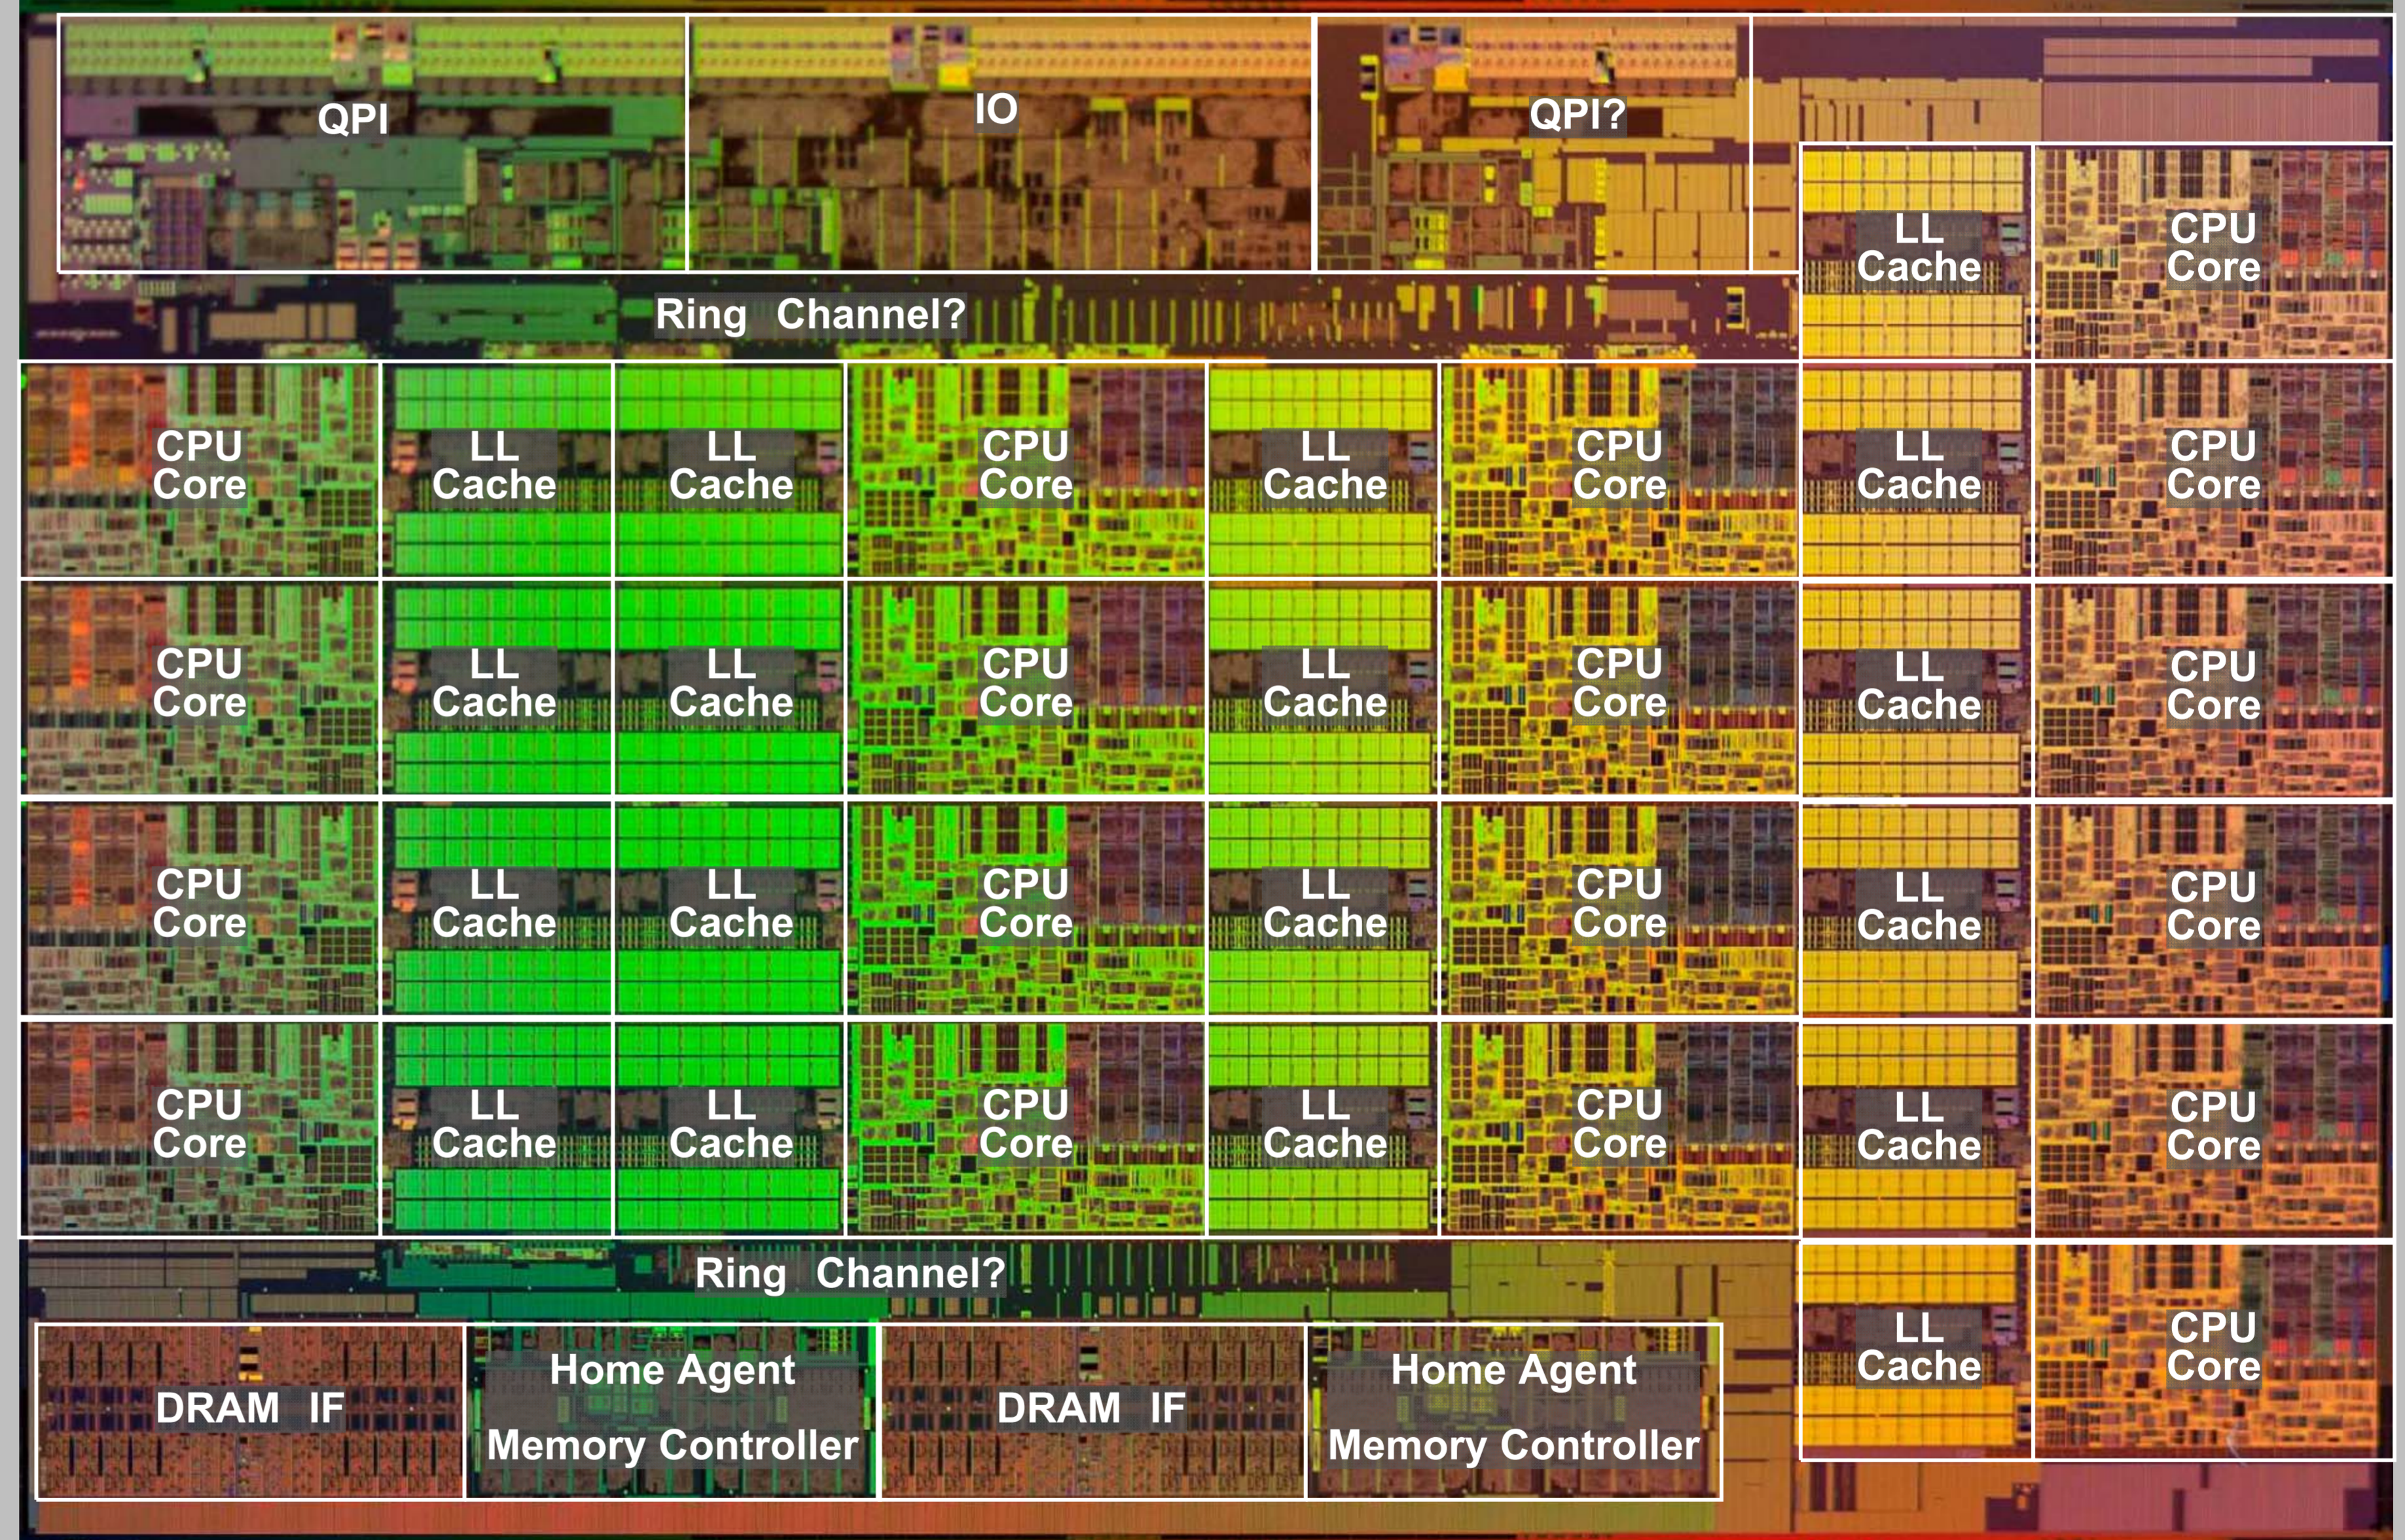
QPI

IO

QPI?

LL Cache

CPU Core

Ring Channel?

CPU Core

LL Cache

LL Cache

CPU Core

LL Cache

CPU Core

LL Cache

CPU Core

CPU Core

LL Cache

LL Cache

CPU Core

LL Cache

CPU Core

LL Cache

CPU Core

CPU Core

LL Cache

LL Cache

CPU Core

LL Cache

CPU Core

LL Cache

CPU Core

CPU Core

LL Cache

LL Cache

CPU Core

LL Cache

CPU Core

LL Cache

CPU Core

Ring Channel?

LL Cache

CPU Core

DRAM IF

Home Agent
Memory Controller

DRAM IF

Home Agent
Memory Controller